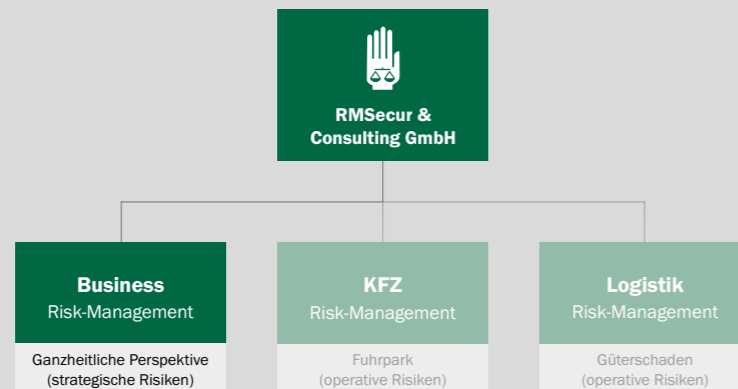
RMSecur & Consulting GmbH

Business
Risk-Management

Ganzheitliche Perspektive
(strategische Risiken)

KFZ
Risk-Management

Fuhrpark
(operative Risiken)

Logistik
Risk-Management

Güterschaden
(operative Risiken)